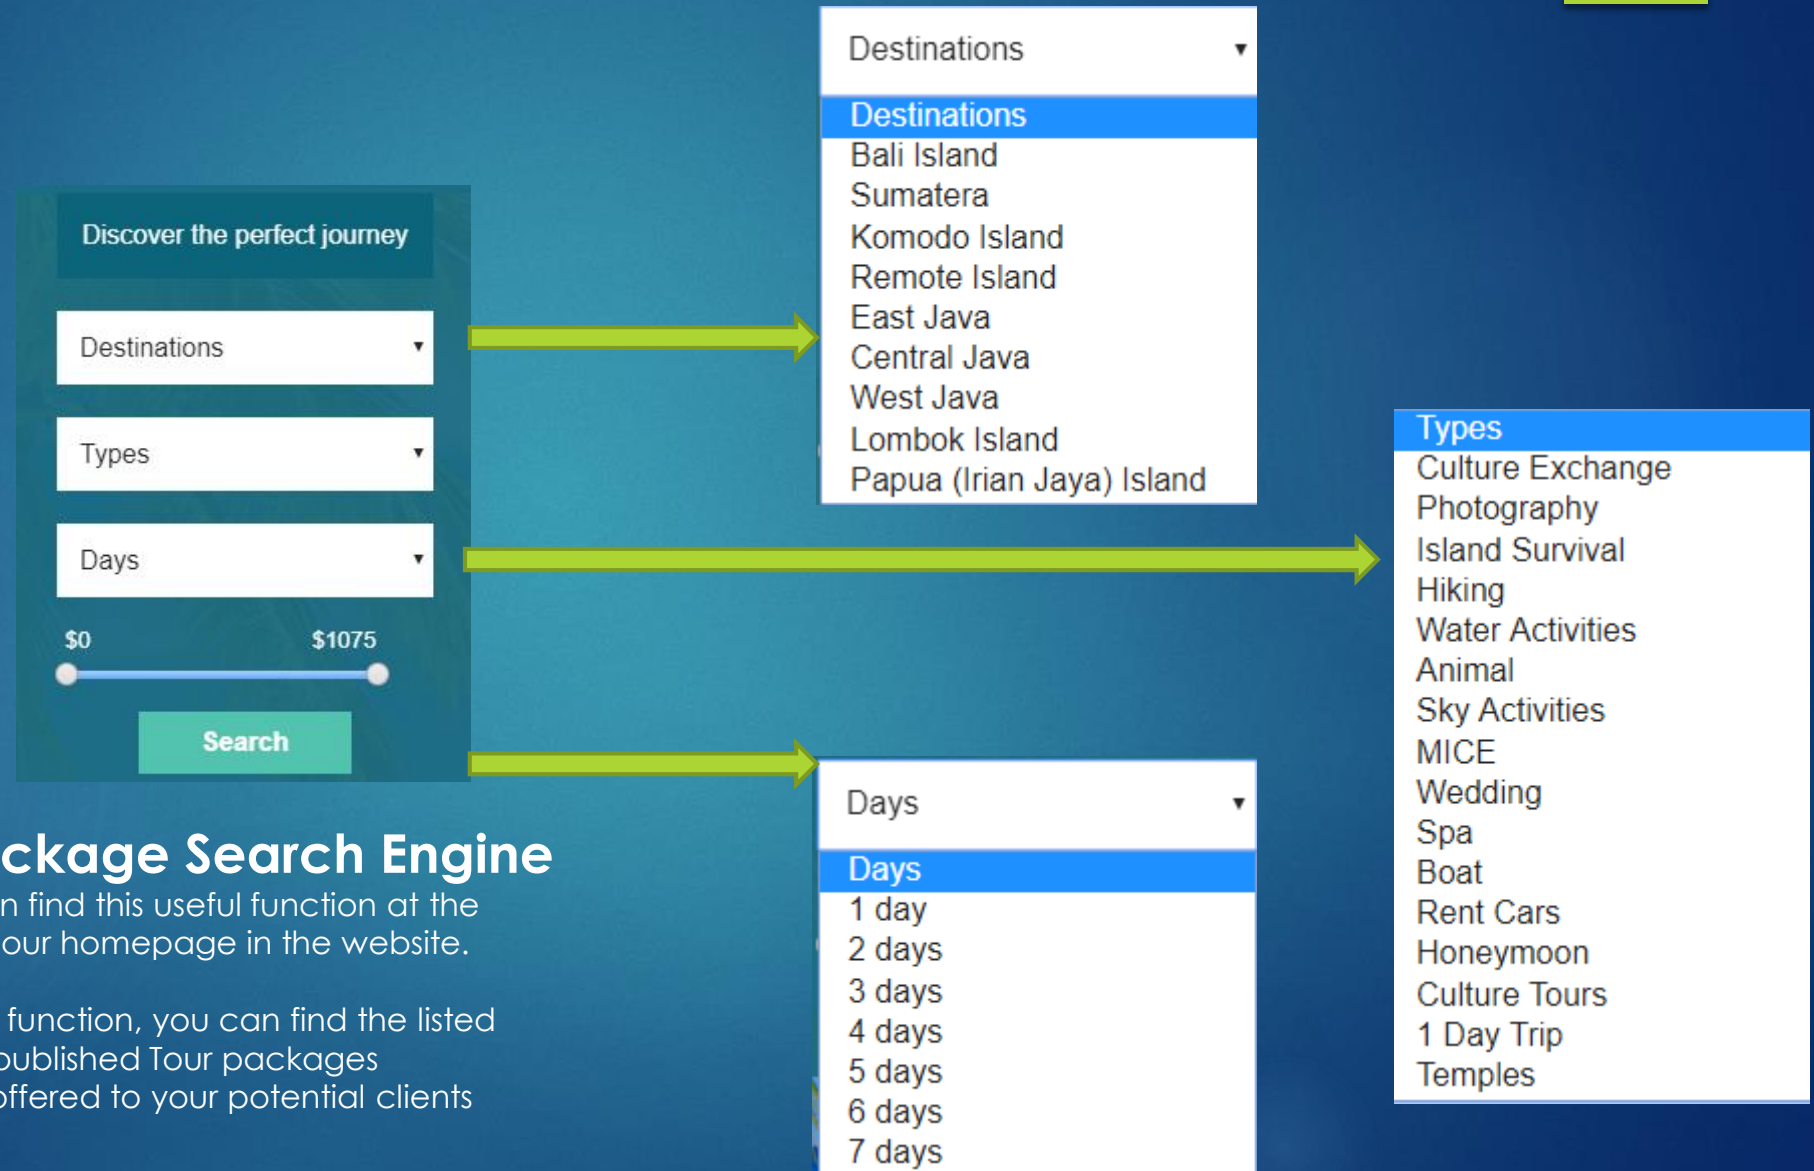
Discover the perfect journey

Destinations

Types

Days

$0 $1075

Search

ckage Search Engine

n find this useful function at the our homepage in the website.

function, you can find the listed published Tour packages offered to your potential clients

Destinations

Destinations
Bali Island
Sumatera
Komodo Island
Remote Island
East Java
Central Java
West Java
Lombok Island
Papua (Irian Jaya) Island

Days

Days
1 day
2 days
3 days
4 days
5 days
6 days
7 days

Types
Culture Exchange
Photography
Island Survival
Hiking
Water Activities
Animal
Sky Activities
MICE
Wedding
Spa
Boat
Rent Cars
Honeymoon
Culture Tours
1 Day Trip
Temples